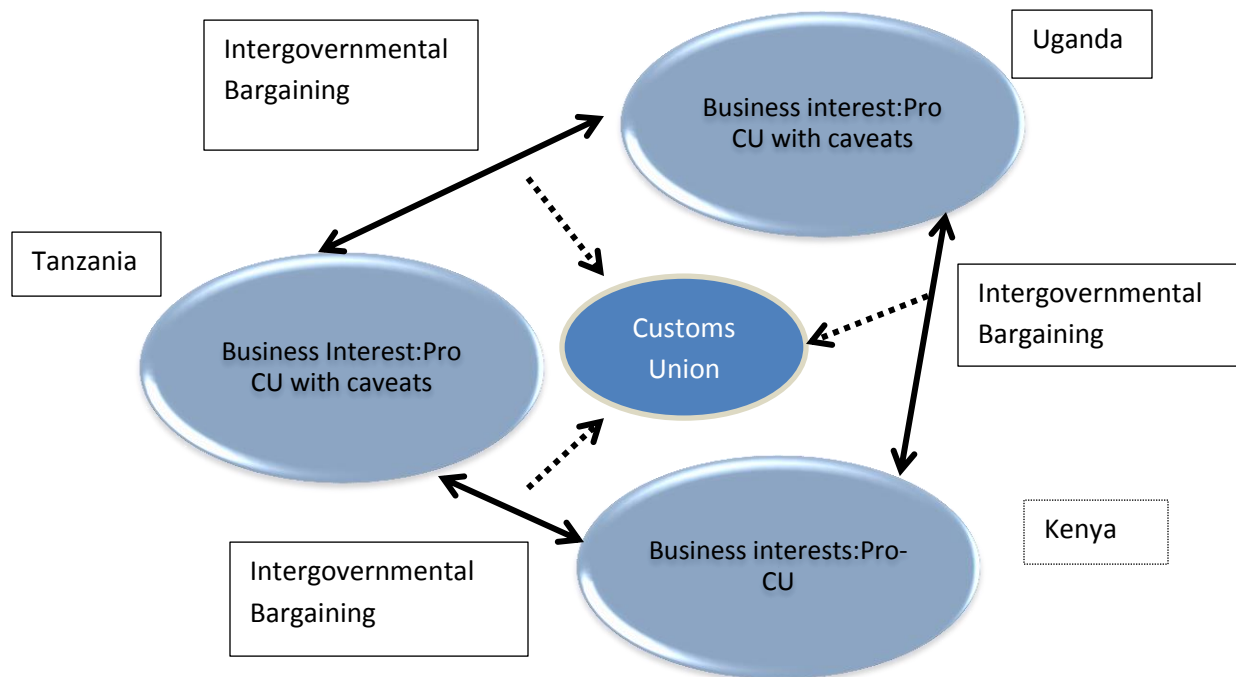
Intergovernmental Bargaining

Uganda

Business interest:Pro CU with caveats

Tanzania

Business Interest:Pro CU with caveats

Customs Union

Intergovernmental Bargaining

Kenya

Business interests:Pro-CU

Intergovernmental Bargaining